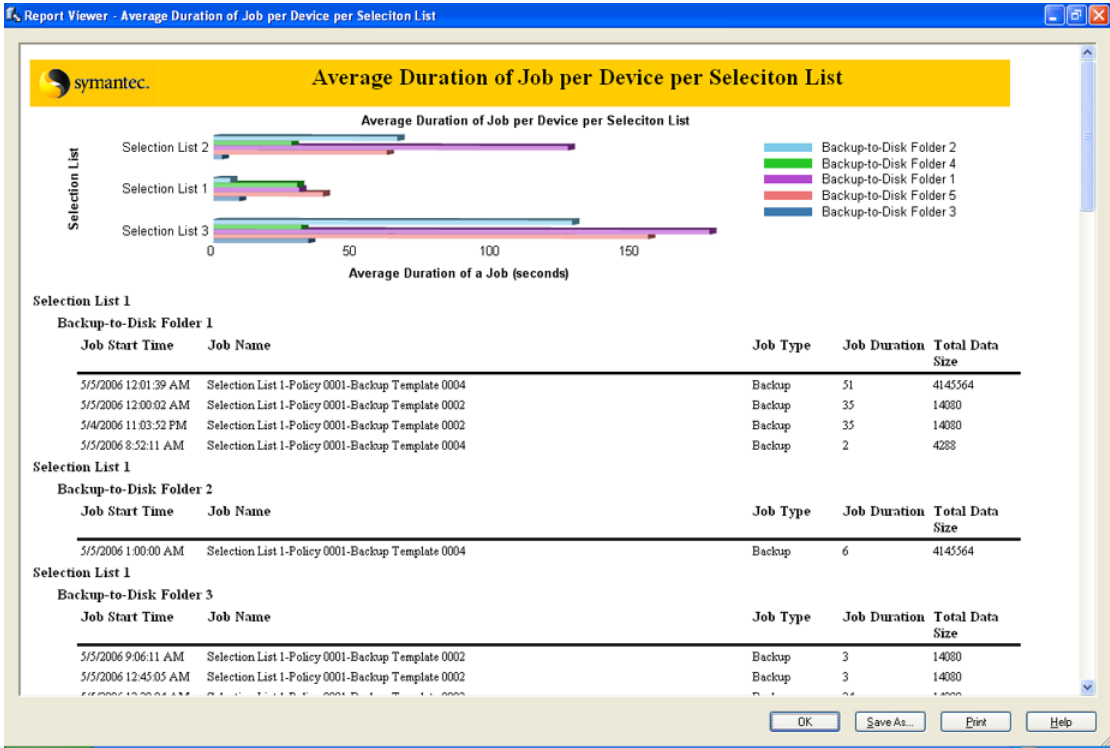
Report Viewer - Average Duration of Job per Device per Seleciton List

symantec.

Average Duration of Job per Device per Seleciton List

Average Duration of Job per Device per Seleciton List

Selection List

Selection List 2

Selection List 1

Selection List 3

0 50 100 150

Average Duration of a Job (seconds)

Backup-to-Disk Folder 2
Backup-to-Disk Folder 4
Backup-to-Disk Folder 1
Backup-to-Disk Folder 5
Backup-to-Disk Folder 3

Selection List 1

Backup-to-Disk Folder 1

| Job Start Time | Job Name | Job Type | Job Duration | Total Data Size |
|---|---|---|---|---|
| 5/5/2006 12:01:39 AM | Selection List 1-Policy 0001-Backup Template 0004 | Backup | 51 | 4145564 |
| 5/5/2006 12:00:02 AM | Selection List 1-Policy 0001-Backup Template 0002 | Backup | 35 | 14080 |
| 5/4/2006 11:03:52 PM | Selection List 1-Policy 0001-Backup Template 0002 | Backup | 35 | 14080 |
| 5/5/2006 8:52:11 AM | Selection List 1-Policy 0001-Backup Template 0004 | Backup | 2 | 4288 |

Selection List 1

Backup-to-Disk Folder 2

| Job Start Time | Job Name | Job Type | Job Duration | Total Data Size |
|---|---|---|---|---|
| 5/5/2006 1:00:00 AM | Selection List 1-Policy 0001-Backup Template 0004 | Backup | 6 | 4145564 |

Selection List 1

Backup-to-Disk Folder 3

| Job Start Time | Job Name | Job Type | Job Duration | Total Data Size |
|---|---|---|---|---|
| 5/5/2006 9:06:11 AM | Selection List 1-Policy 0001-Backup Template 0002 | Backup | 3 | 14080 |
| 5/5/2006 12:45:05 AM | Selection List 1-Policy 0001-Backup Template 0002 | Backup | 3 | 14080 |
| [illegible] | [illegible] | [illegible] | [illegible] | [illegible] |

OK Save As... Print Help